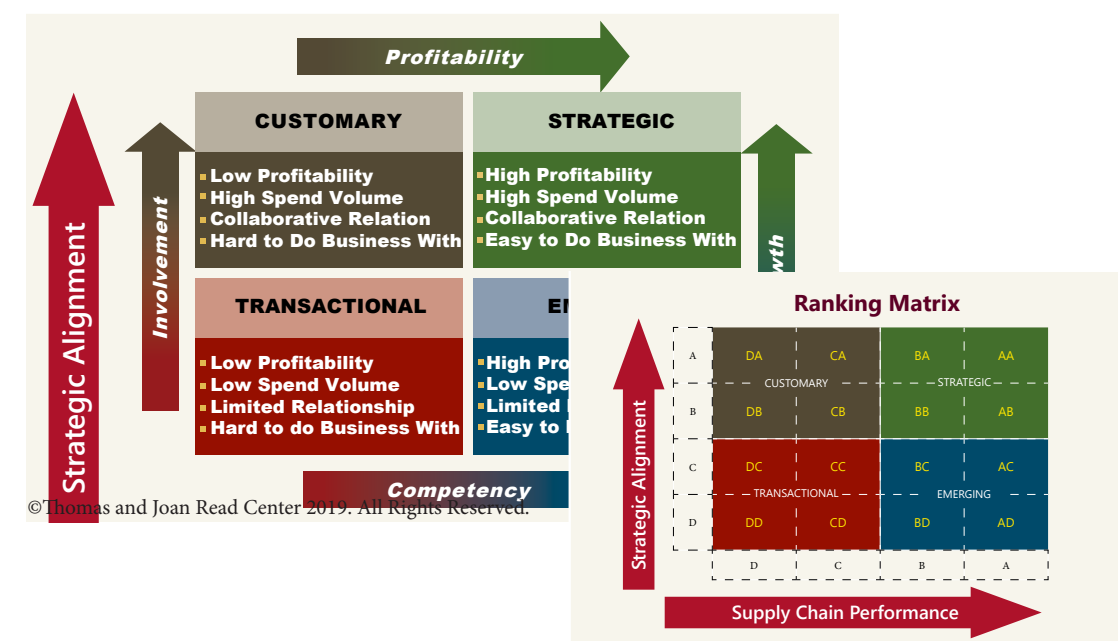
Profitability

Strategic Alignment

Involvement

CUSTOMARY

Low Profitability
High Spend Volume
Collaborative Relation
Hard to Do Business With

STRATEGIC

High Profitability
High Spend Volume
Collaborative Relation
Easy to Do Business With

wth

TRANSACTIONAL

Low Profitability
Low Spend Volume
Limited Relationship
Hard to do Business With

EM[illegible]

High Pro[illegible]
Low Spe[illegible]
Limited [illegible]
Easy to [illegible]

Competency

©Thomas and Joan Read Center 2019. All Rights Reserved.

Ranking Matrix

Strategic Alignment

| | D | C | B | A |
|---|---|---|---|---|
| A | DA | CA | BA | AA |
| B | DB | CB | BB | AB |
| C | DC | CC | BC | AC |
| D | DD | CD | BD | AD |

CUSTOMARY

STRATEGIC

TRANSACTIONAL

EMERGING

Supply Chain Performance